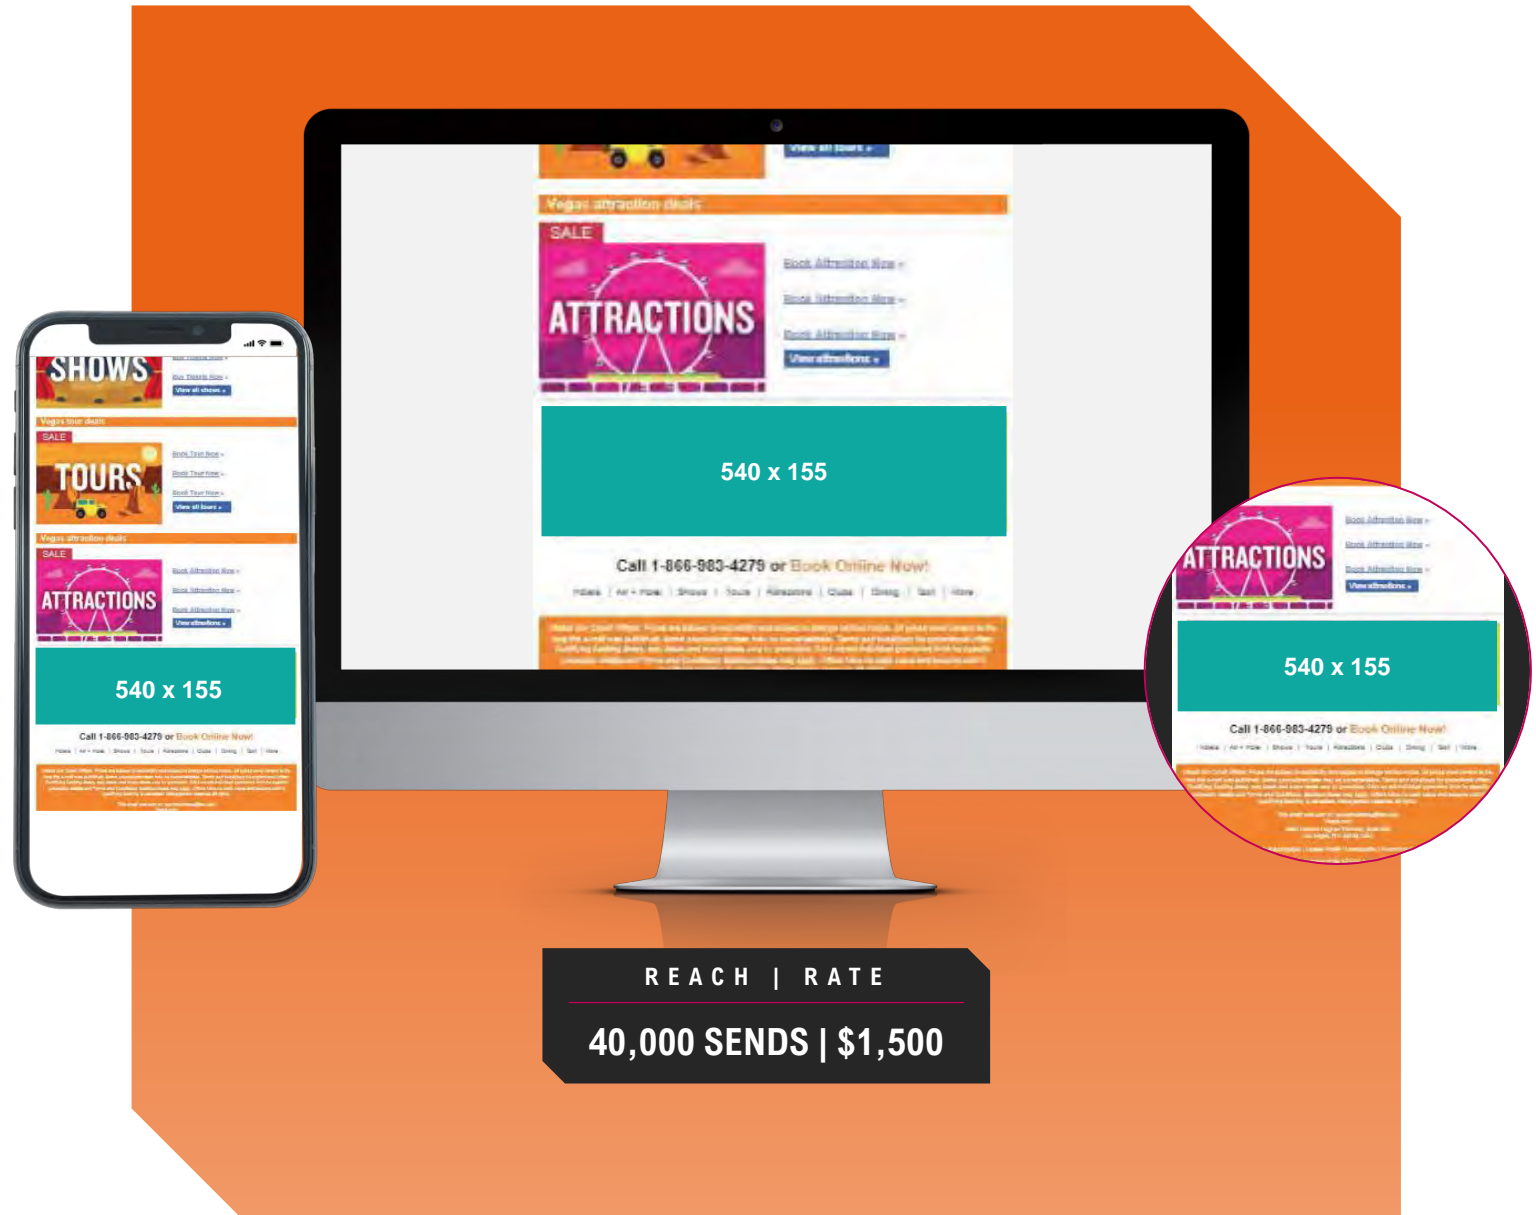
View all tours »

Vegas attraction deals

SALE

ATTRACTIONS

Book Attraction Now »

Book Attraction Now »

Book Attraction Now »

View attractions »

540 x 155

Call 1-866-983-4279 or Book Online Now!

Hotels | Air + Hotel | Shows | Tours | Attractions | Clubs | Dining | Golf | More

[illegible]

SHOWS

Buy Tickets Now »

View all shows »

Vegas tour deals

SALE

TOURS

Book Tour Now »

Book Tour Now »

Book Tour Now »

View all tours »

Vegas attraction deals

SALE

ATTRACTIONS

Book Attraction Now »

Book Attraction Now »

Book Attraction Now »

View attractions »

540 x 155

Call 1-866-983-4279 or Book Online Now!

Hotels | Air + Hotel | Shows | Tours | Attractions | Clubs | Dining | Golf | More

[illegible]

ATTRACTIONS

Book Attraction Now »

Book Attraction Now »

Book Attraction Now »

View attractions »

540 x 155

Call 1-866-983-4279 or Book Online Now!

Hotels | Air + Hotel | Shows | Tours | Attractions | Clubs | Dining | Golf | More

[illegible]

REACH | RATE

40,000 SENDS | $1,500